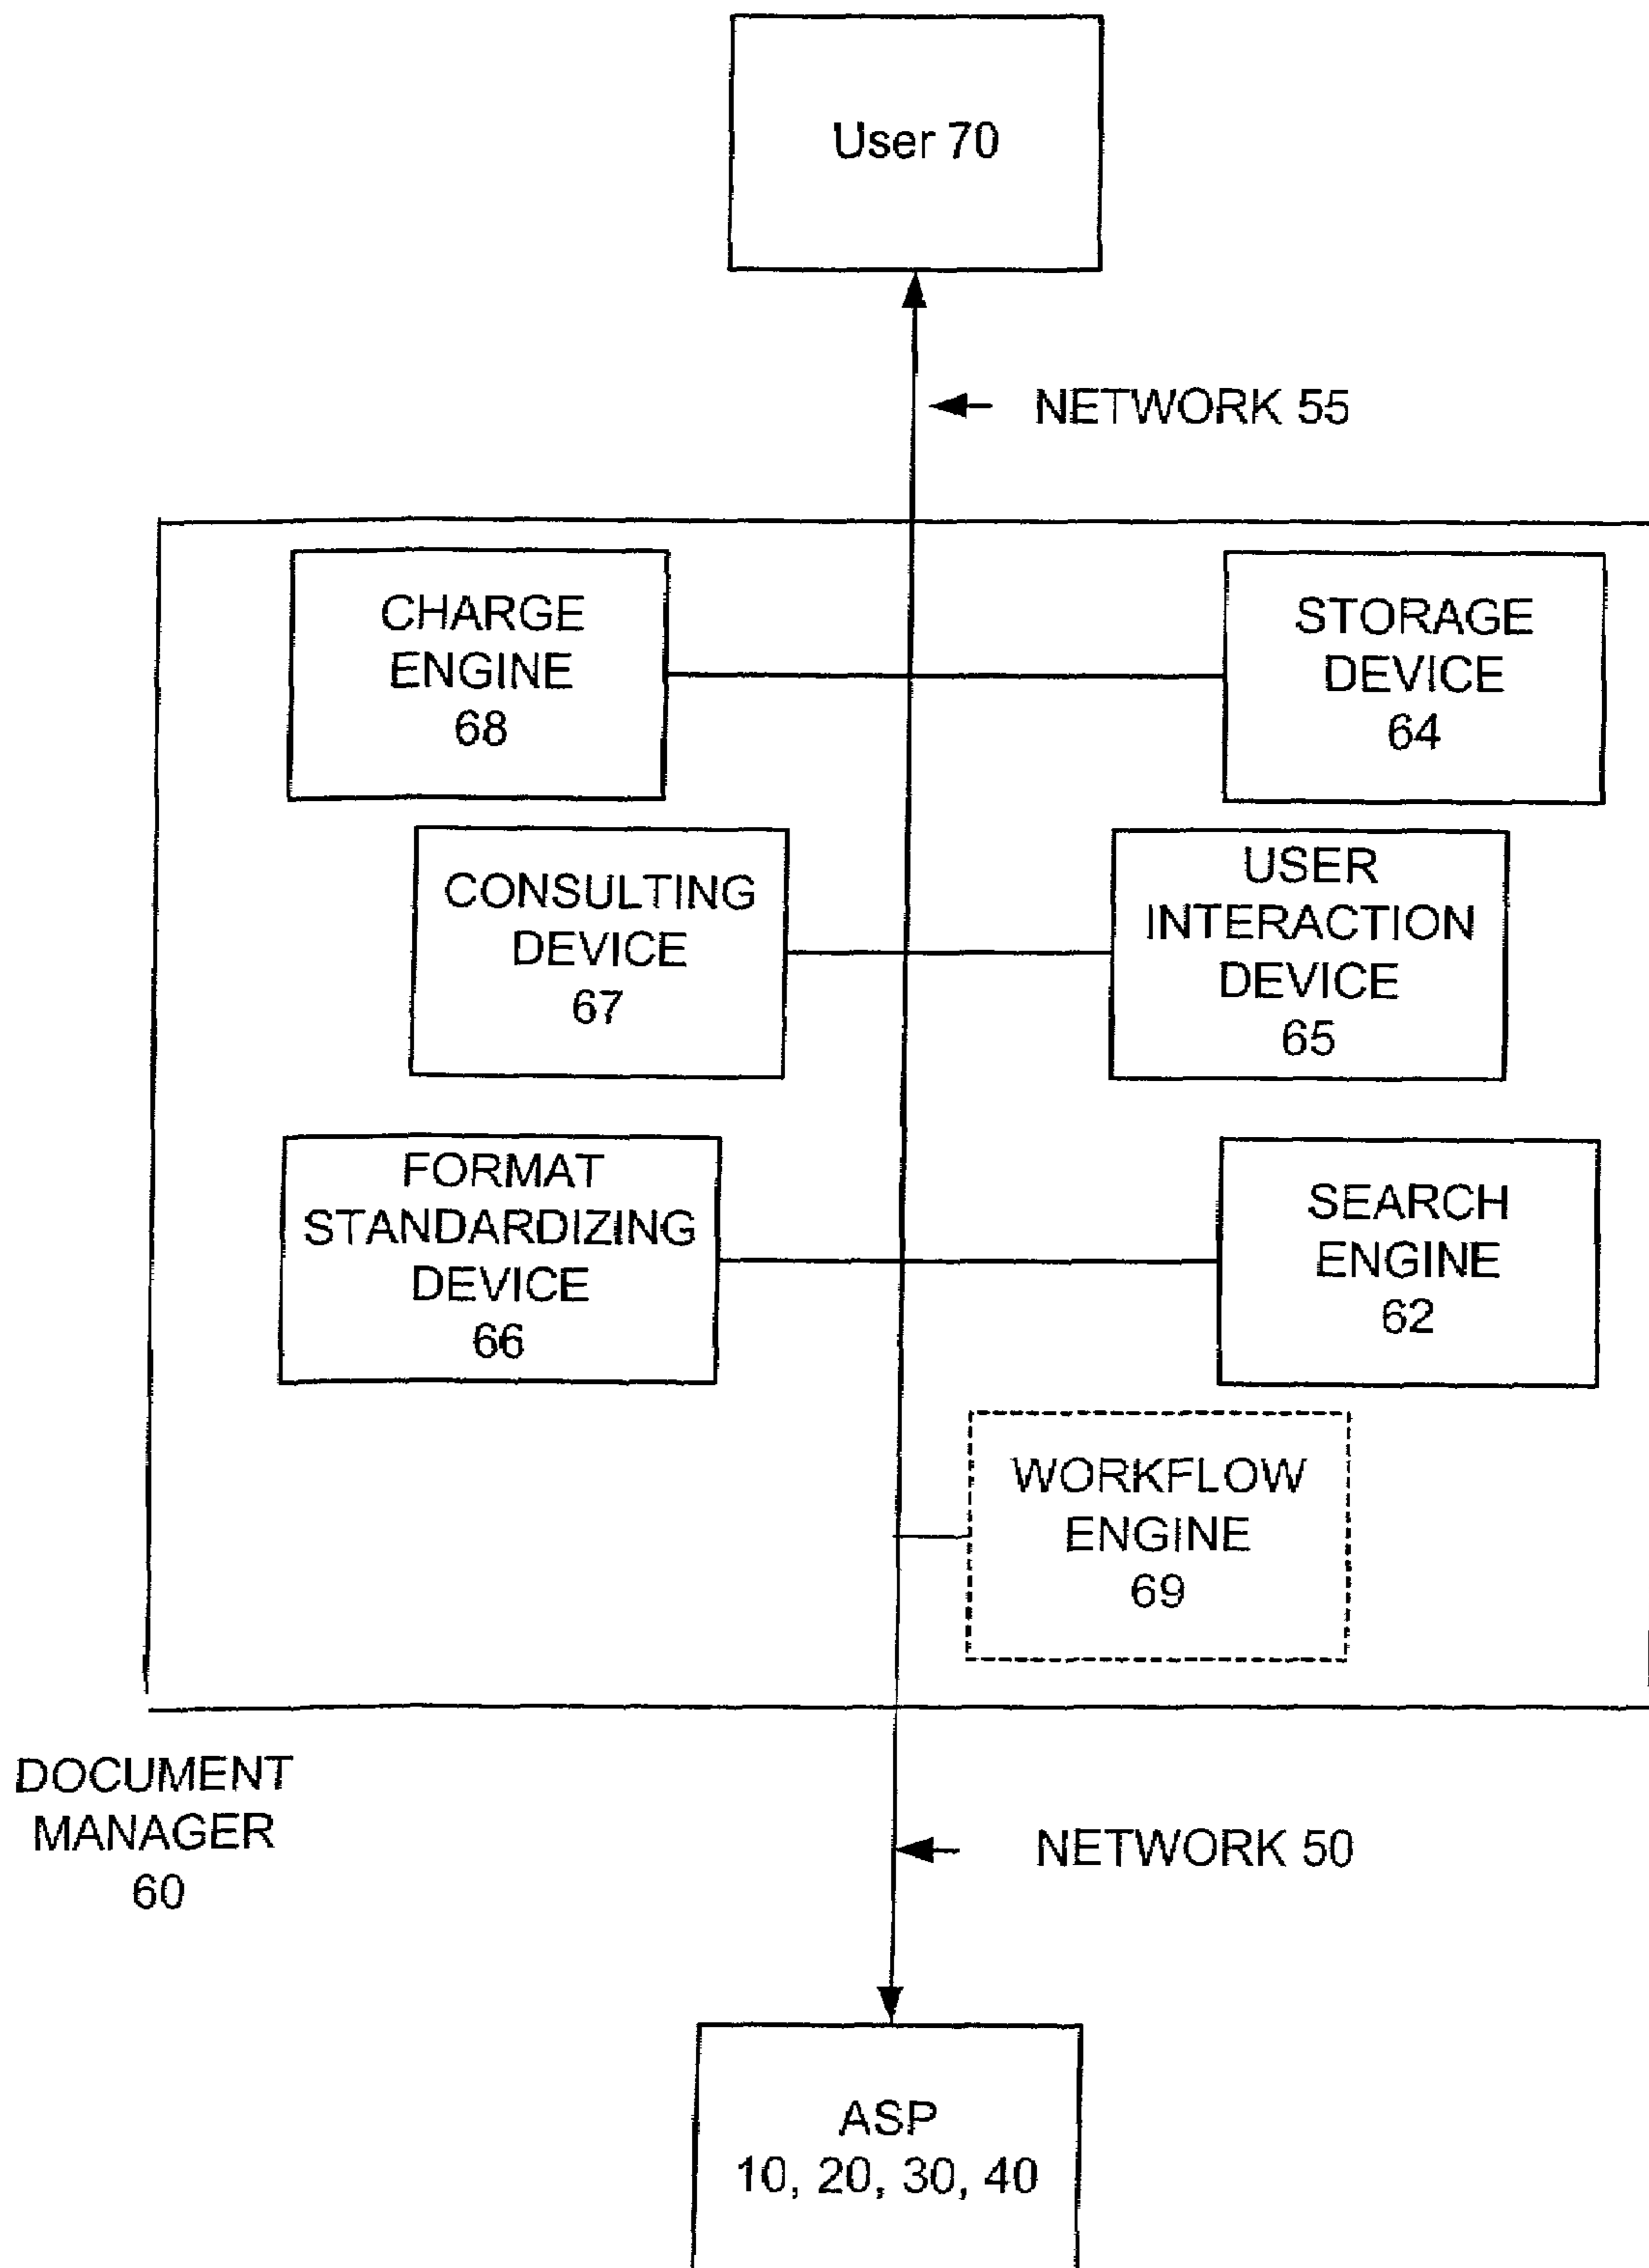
User 70

NETWORK 55

CHARGE ENGINE 68

STORAGE DEVICE 64

CONSULTING DEVICE 67

USER INTERACTION DEVICE 65

FORMAT STANDARDIZING DEVICE 66

SEARCH ENGINE 62

WORKFLOW ENGINE 69

DOCUMENT MANAGER 60

NETWORK 50

ASP 10, 20, 30, 40